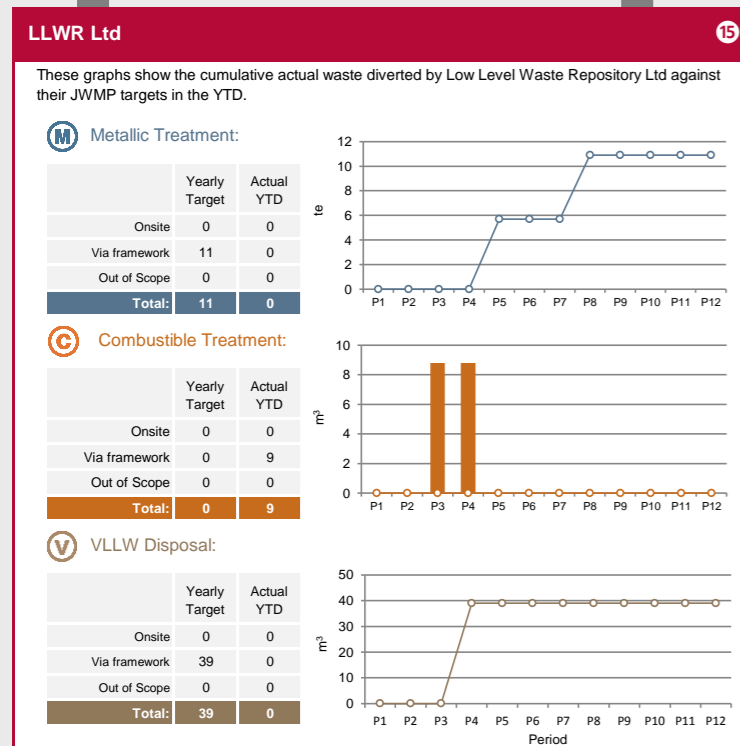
LLWR Ltd

15

These graphs show the cumulative actual waste diverted by Low Level Waste Repository Ltd against their JWMP targets in the YTD.

M Metallic Treatment:

| | Yearly Target | Actual YTD |
|---|---|---|
| Onsite | 0 | 0 |
| Via framework | 11 | 0 |
| Out of Scope | 0 | 0 |
| Total: | 11 | 0 |

te

12
10
8
6
4
2
0
P1 P2 P3 P4 P5 P6 P7 P8 P9 P10 P11 P12

C Combustible Treatment:

| | Yearly Target | Actual YTD |
|---|---|---|
| Onsite | 0 | 0 |
| Via framework | 0 | 9 |
| Out of Scope | 0 | 0 |
| Total: | 0 | 9 |

$m^3$

10
8
6
4
2
0
P1 P2 P3 P4 P5 P6 P7 P8 P9 P10 P11 P12

V VLLW Disposal:

| | Yearly Target | Actual YTD |
|---|---|---|
| Onsite | 0 | 0 |
| Via framework | 39 | 0 |
| Out of Scope | 0 | 0 |
| Total: | 39 | 0 |

$m^3$

50
40
30
20
10
0
P1 P2 P3 P4 P5 P6 P7 P8 P9 P10 P11 P12
Period